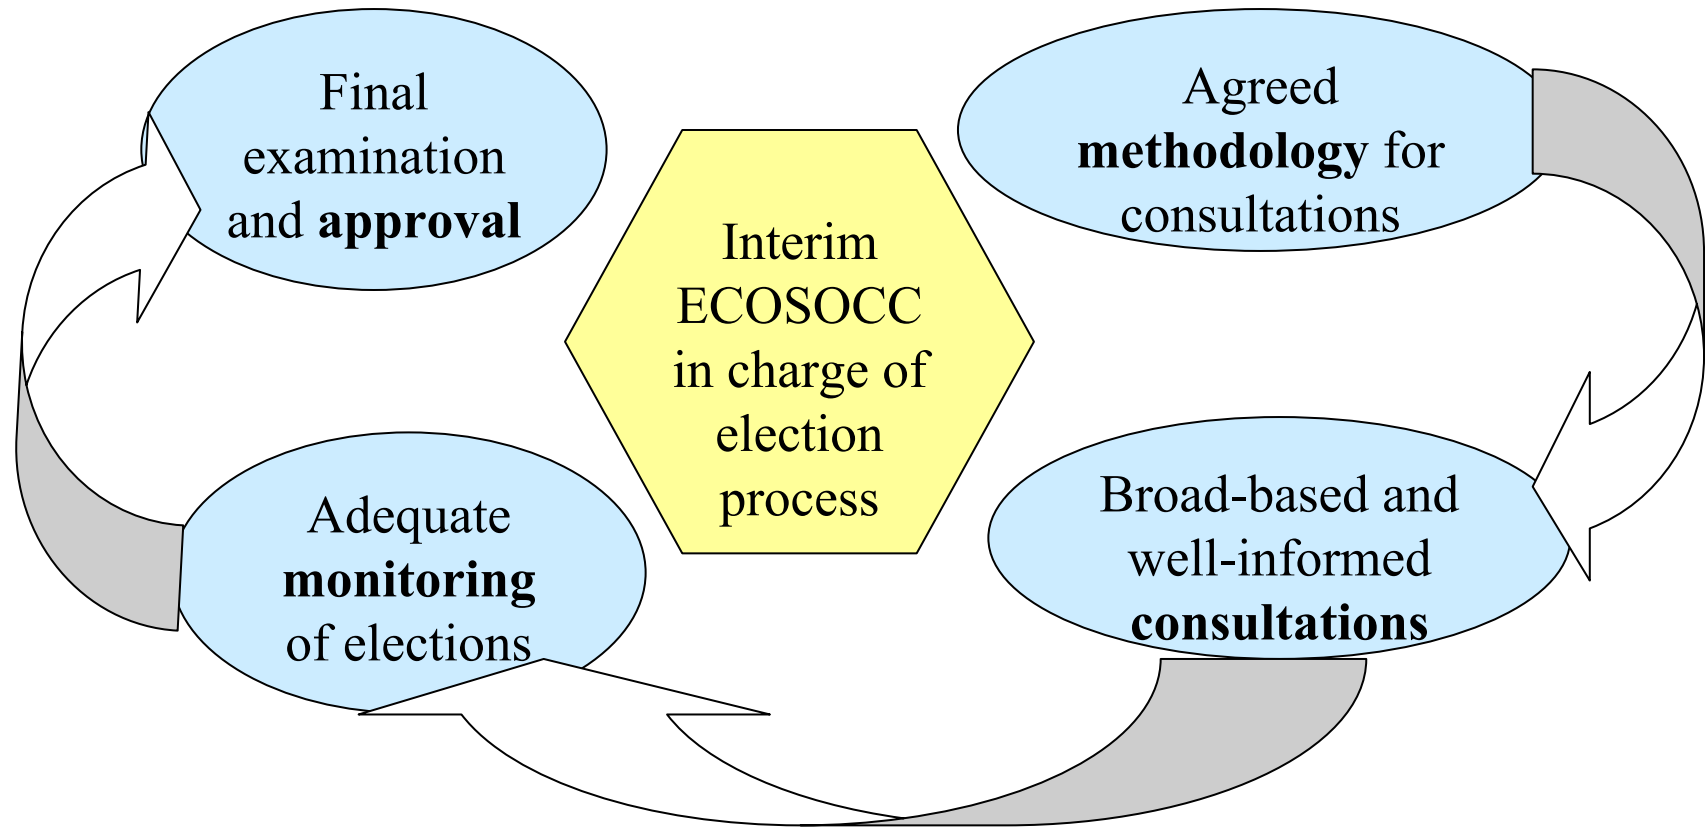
Final examination and **approval**

Agreed **methodology** for consultations

Interim ECOSOCC in charge of election process

Adequate **monitoring** of elections

Broad-based and well-informed **consultations**